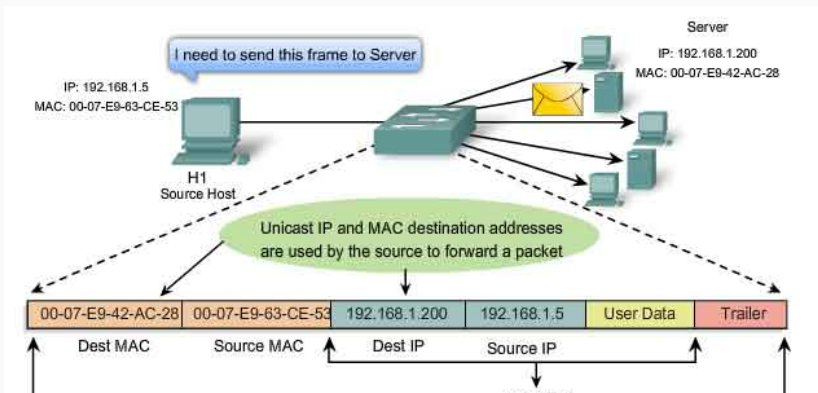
I need to send this frame to Server

Server
IP: 192.168.1.200
MAC: 00-07-E9-42-AC-28

IP: 192.168.1.5
MAC: 00-07-E9-63-CE-53

H1
Source Host

Unicast IP and MAC destination addresses are used by the source to forward a packet

| 00-07-E9-42-AC-28 | 00-07-E9-63-CE-53 | 192.168.1.200 | 192.168.1.5 | User Data | Trailer |
|---|---|---|---|---|---|

Dest MAC
Source MAC
Dest IP
Source IP